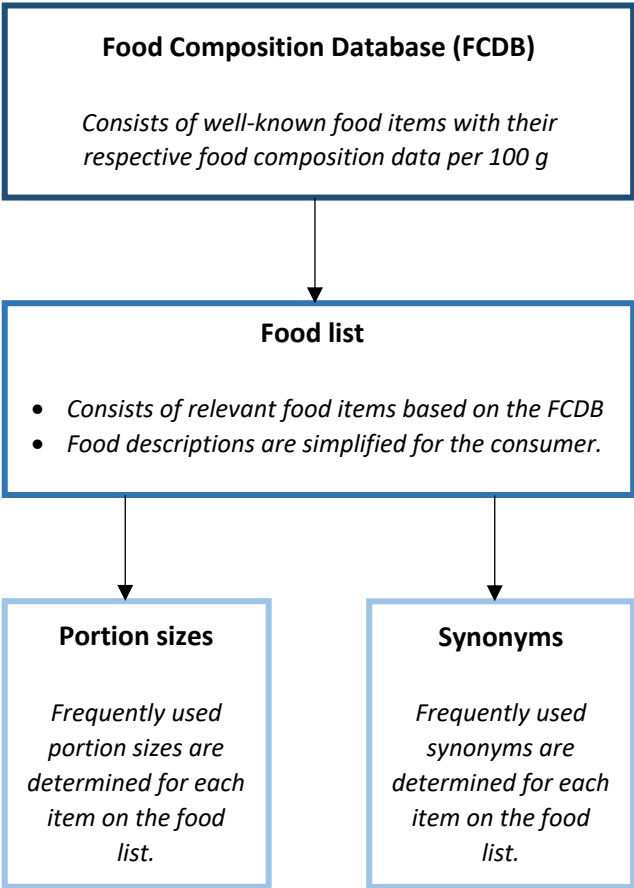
**Food Composition Database (FCDB)**

*Consists of well-known food items with their respective food composition data per 100 g*

**Food list**

- *Consists of relevant food items based on the FCDB*
- *Food descriptions are simplified for the consumer.*

**Portion sizes**

*Frequently used portion sizes are determined for each item on the food list.*

**Synonyms**

*Frequently used synonyms are determined for each item on the food list.*